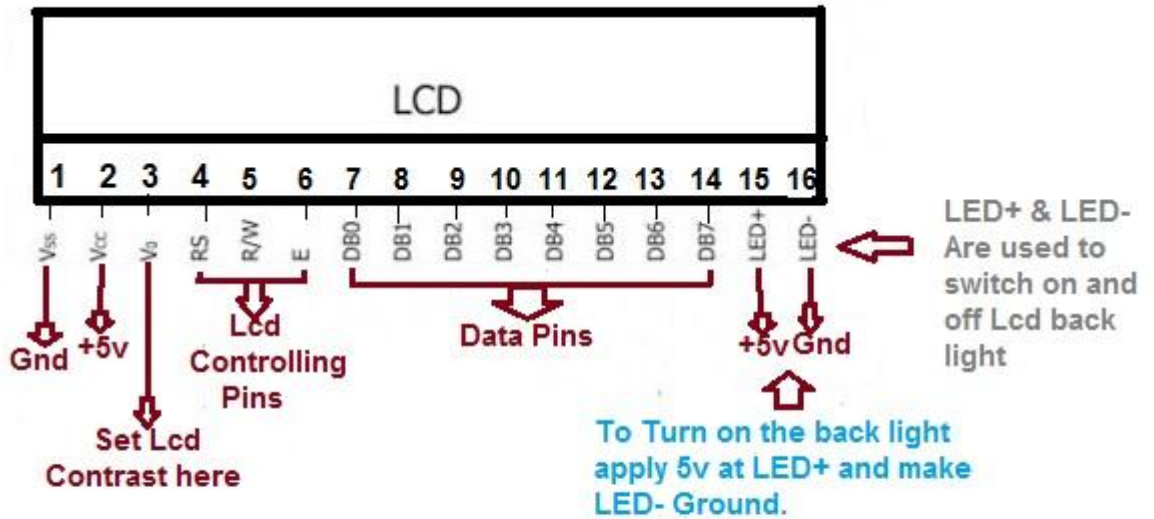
LCD

1 2 3 4 5 6 7 8 9 10 11 12 13 14 15 16

Vss Vcc V0 RS R/W E DB0 DB1 DB2 DB3 DB4 DB5 DB6 DB7 LED+ LED-

LED+ & LED- Are used to switch on and off Lcd back light

Gnd

+5v

Lcd Controlling Pins

Data Pins

+5v Gnd

Set Lcd Contrast here

To Turn on the back light apply 5v at LED+ and make LED- Ground.